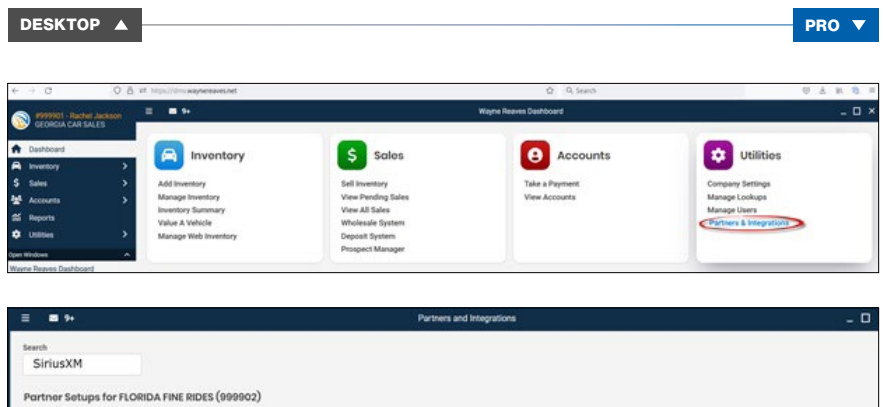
DESKTOP ▲

PRO ▼

https://dms.waynereaves.net

Search

#999901 - Rachel Jackson
GEORGIA CAR SALES

9+

Wayne Reaves Dashboard

Dashboard
Inventory
Sales
Accounts
Reports
Utilities

Open Windows
Wayne Reaves Dashboard

Inventory
Add Inventory
Manage Inventory
Inventory Summary
Value A Vehicle
Manage Web Inventory

Sales
Sell Inventory
View Pending Sales
View All Sales
Wholesale System
Deposit System
Prospect Manager

Accounts
Take a Payment
View Accounts

Utilities
Company Settings
Manage Lookups
Manage Users
Partners & Integrations

9+

Partners and Integrations

Search
SiriusXM

Partner Setups for FLORIDA FINE RIDES (999902)